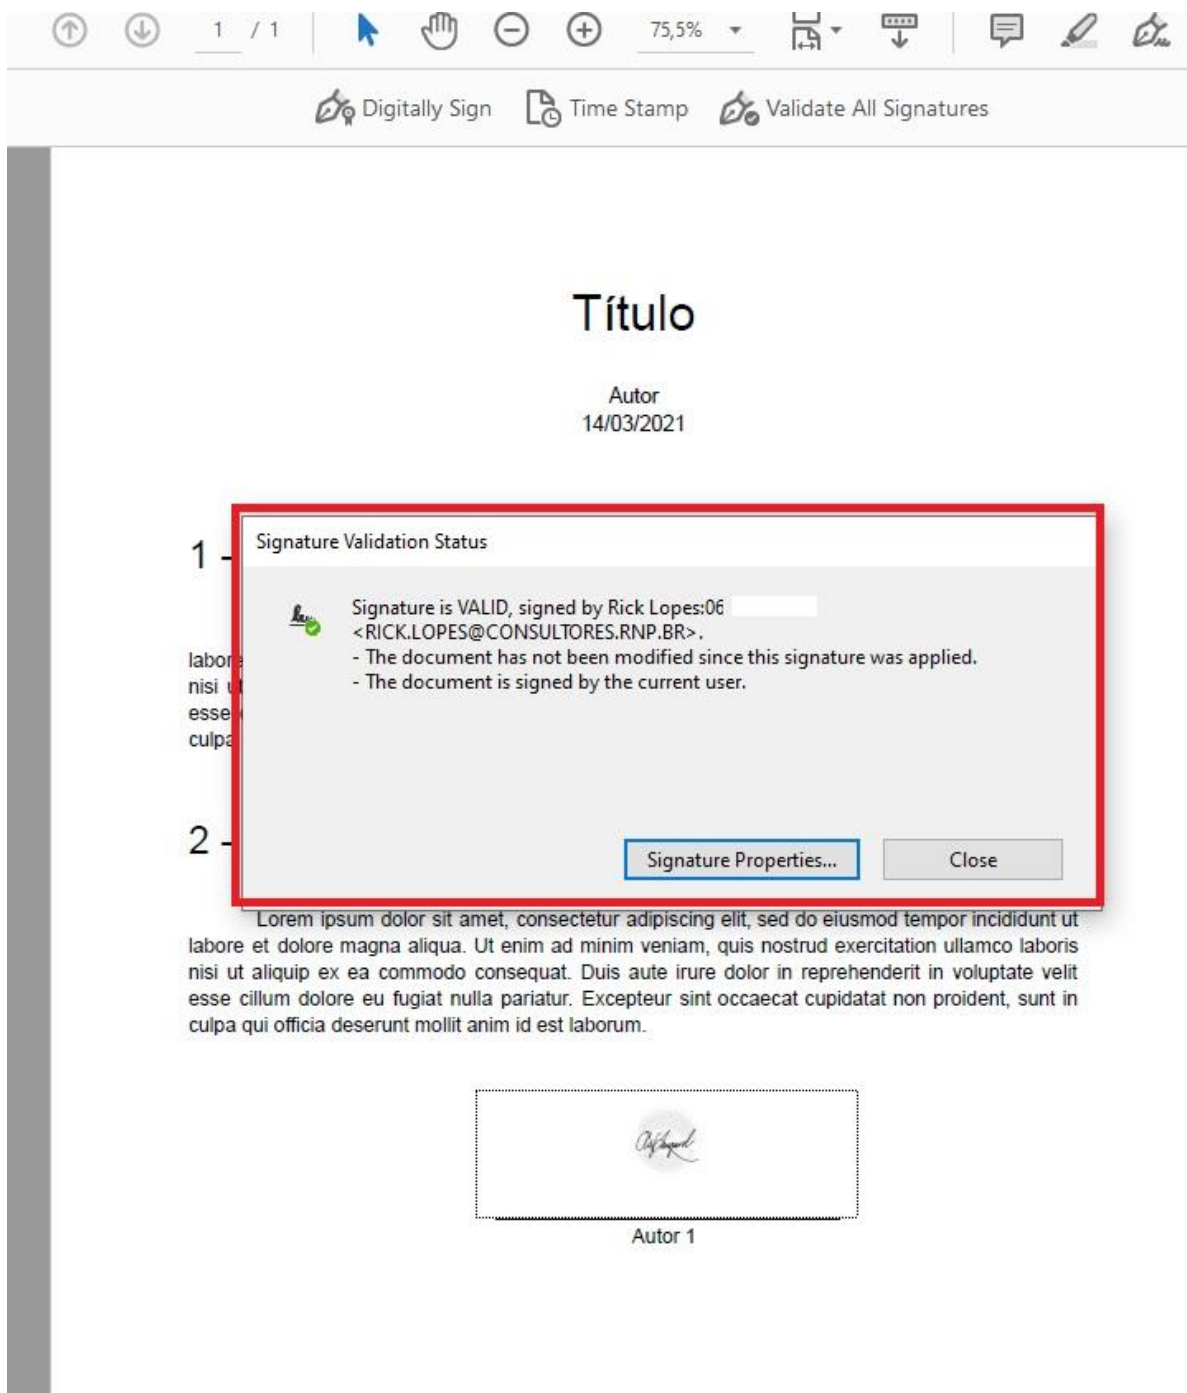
1 / 1 75,5%

Digitally Sign Time Stamp Validate All Signatures

Título

Autor
14/03/2021

1 -

labo
nisi
esse
culp

Signature Validation Status

Signature is VALID, signed by Rick Lopes:06
<RICK.LOPES@CONSULTORES.RNP.BR>.
- The document has not been modified since this signature was applied.
- The document is signed by the current user.

Signature Properties... Close

2 -

Lorem ipsum dolor sit amet, consectetur adipiscing elit, sed do eiusmod tempor incididunt ut labore et dolore magna aliqua. Ut enim ad minim veniam, quis nostrud exercitation ullamco laboris nisi ut aliquip ex ea commodo consequat. Duis aute irure dolor in reprehenderit in voluptate velit esse cillum dolore eu fugiat nulla pariatur. Excepteur sint occaecat cupidatat non proident, sunt in culpa qui officia deserunt mollit anim id est laborum.

Autor 1